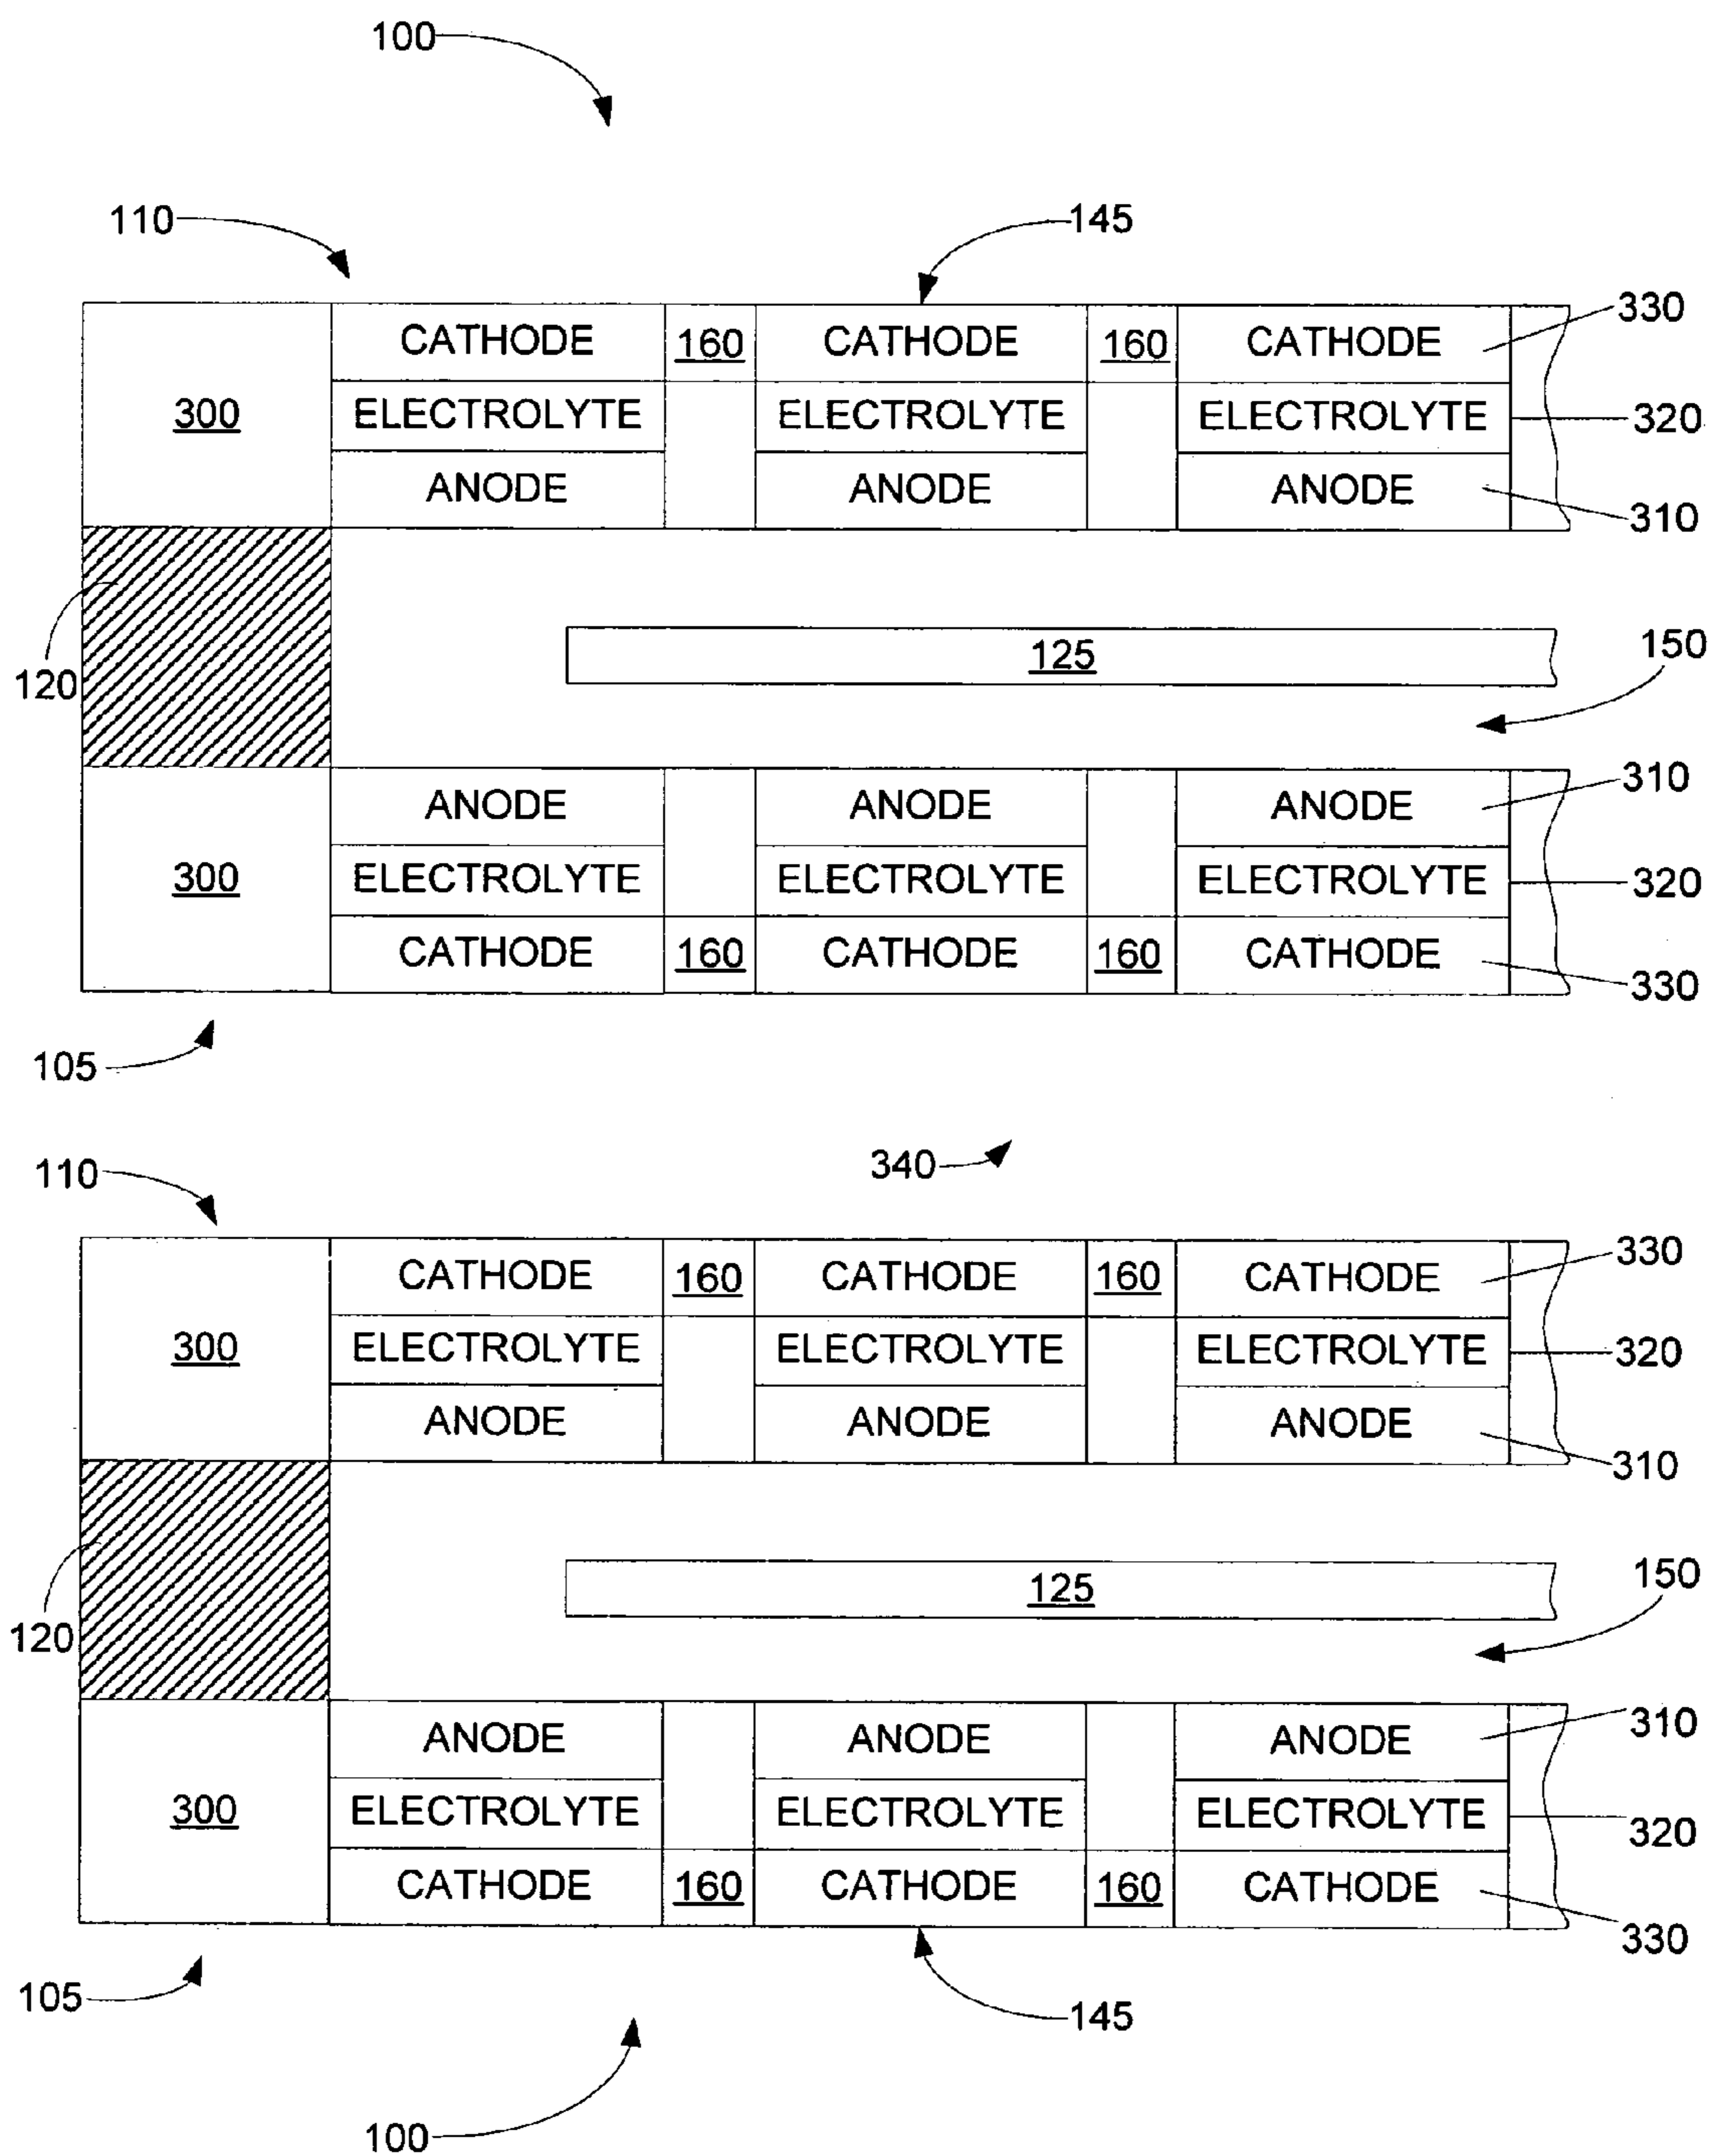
100

110

145

300

CATHODE

160

CATHODE

160

CATHODE

330

ELECTROLYTE

ELECTROLYTE

ELECTROLYTE

320

ANODE

ANODE

ANODE

310

120

125

150

300

ANODE

ANODE

ANODE

310

ELECTROLYTE

ELECTROLYTE

ELECTROLYTE

320

CATHODE

160

CATHODE

160

CATHODE

330

105

340

110

300

CATHODE

160

CATHODE

160

CATHODE

330

ELECTROLYTE

ELECTROLYTE

ELECTROLYTE

320

ANODE

ANODE

ANODE

310

120

125

150

300

ANODE

ANODE

ANODE

310

ELECTROLYTE

ELECTROLYTE

ELECTROLYTE

320

CATHODE

160

CATHODE

160

CATHODE

330

105

145

100